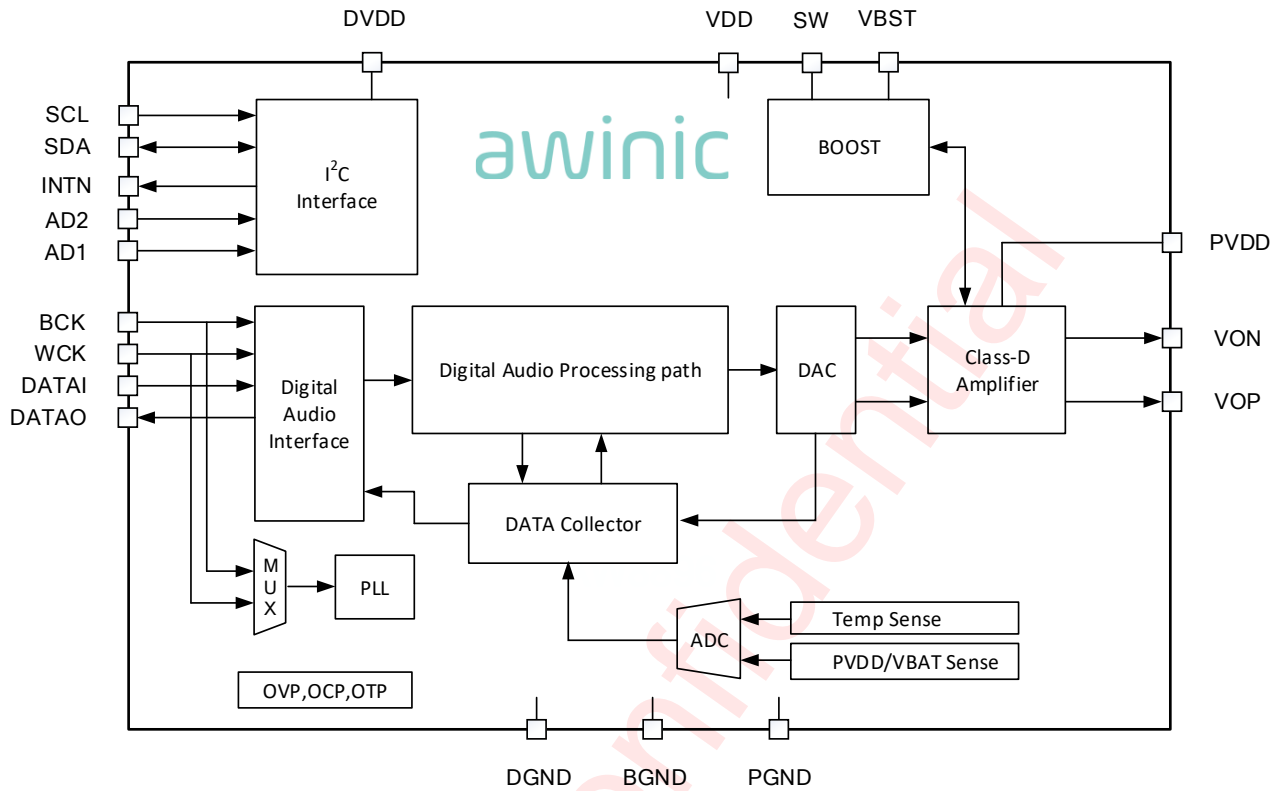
DVDD
VDD
SW
VBST
SCL
SDA
INTN
AD2
AD1
$I^2C$ Interface
awinic
BOOST
PVDD
BCK
WCK
DATAI
DATAO
Digital Audio Interface
Digital Audio Processing path
DAC
Class-D Amplifier
VON
VOP
DATA Collector
MUX
PLL
ADC
Temp Sense
PVDD/VBAT Sense
OVP,OCP,OTP
DGND
BGND
PGND
Confidential